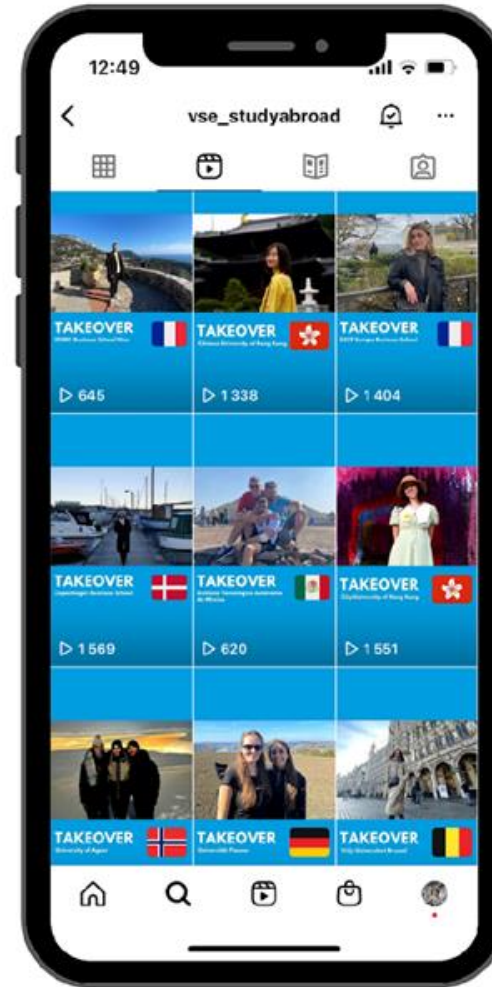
12:49

vse_studyabroad

TAKEOVER
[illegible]

645

TAKEOVER
Chinese University of Hong Kong

1 338

TAKEOVER
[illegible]

1 404

TAKEOVER
Copenhagen Business School

1 569

TAKEOVER
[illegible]

620

TAKEOVER
City University of Hong Kong

1 551

TAKEOVER
University of Agder

TAKEOVER
Universität Passau

TAKEOVER
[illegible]